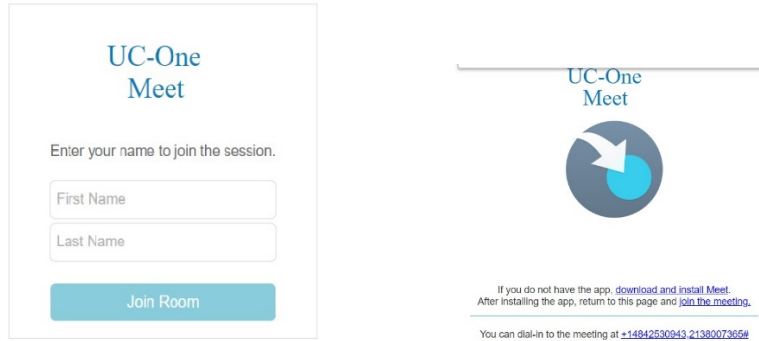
UC-One
Meet

Enter your name to join the session.

First Name

Last Name

Join Room

UC-One
Meet

If you do not have the app, download and install Meet.
After installing the app, return to this page and join the meeting.

You can dial-in to the meeting at +14842530943,2138007365#